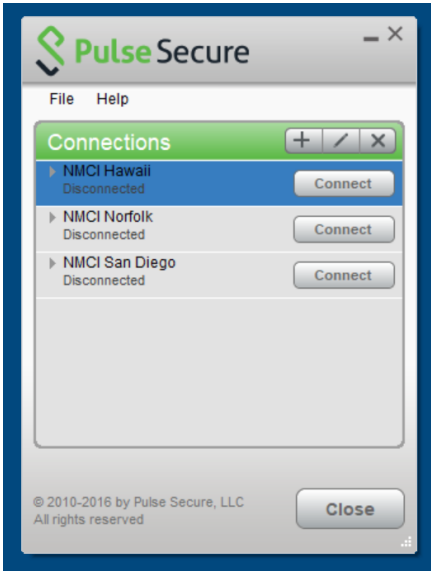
Pulse Secure

File Help

Connections

NMCI Hawaii
Disconnected
Connect

NMCI Norfolk
Disconnected
Connect

NMCI San Diego
Disconnected
Connect

© 2010-2016 by Pulse Secure, LLC
All rights reserved

Close